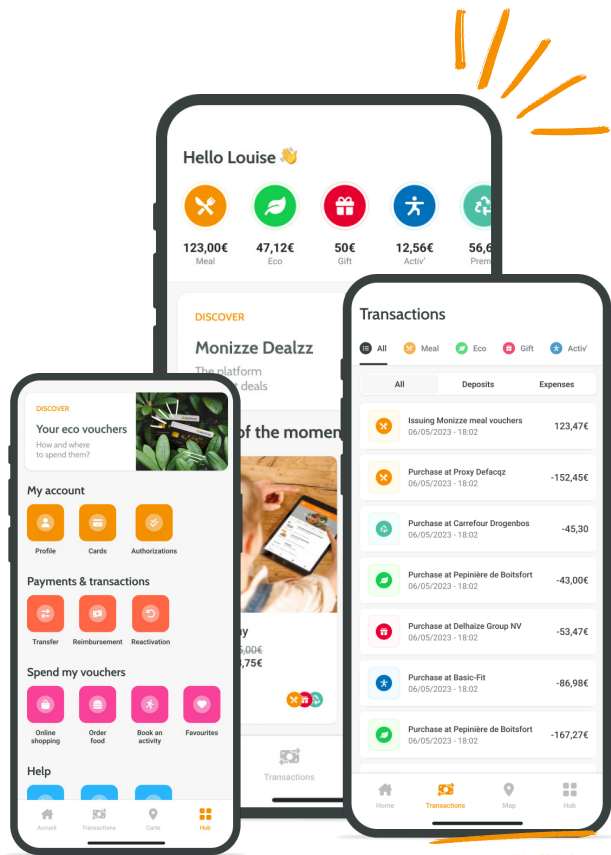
Hello Louise 👋

123,00€ Meal
47,12€ Eco
50€ Gift
12,56€ Activ'
56,6 Prem

DISCOVER
Monizze Dealzz
The platform
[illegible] deals

of the momen

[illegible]y
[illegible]5,00€
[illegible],75€

Transactions

DISCOVER
Your eco vouchers
How and where to spend them?

My account
Profile
Cards
Authorizations

Payments & transactions
Transfer
Reimbursement
Reactivation

Spend my vouchers
Online shopping
Order food
Book an activity
Favourites

Help

Accueil
Transactions
Carte
Hub

Transactions
All
Meal
Eco
Gift
Activ'

All
Deposits
Expenses

| | | |
|---|---|---|
| Issuing Monizze meal vouchers | 06/05/2023 - 18:02 | 123,47€ |
| Purchase at Proxy Defacqz | 06/05/2023 - 18:02 | -152,45€ |
| Purchase at Carrefour Drogenbos | 06/05/2023 - 18:02 | -45,30 |
| Purchase at Pepinière de Boitsfort | 06/05/2023 - 18:02 | -43,00€ |
| Purchase at Delhaize Group NV | 06/05/2023 - 18:02 | -53,47€ |
| Purchase at Basic-Fit | 06/05/2023 - 18:02 | -86,98€ |
| Purchase at Pepinière de Boitsfort | 06/05/2023 - 18:02 | -167,27€ |

Home
Transactions
Map
Hub